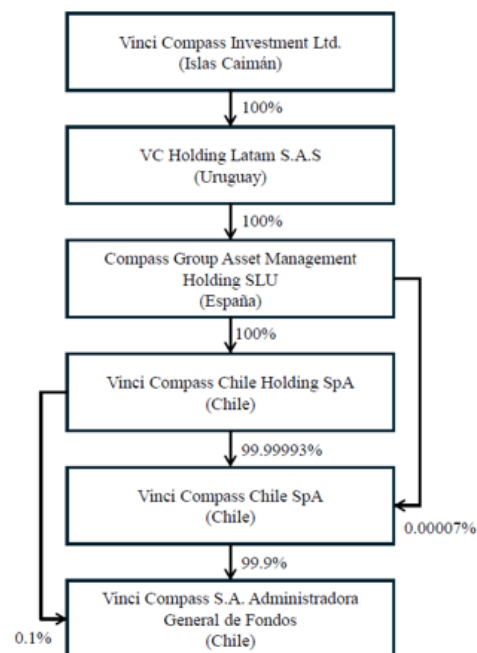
Vinci Compass Investment Ltd.
(Islas Caimán)

100%

VC Holding Latam S.A.S
(Uruguay)

100%

Compass Group Asset Management Holding SLU
(España)

100%

Vinci Compass Chile Holding SpA
(Chile)

99.99993%

Vinci Compass Chile SpA
(Chile)

0.00007%

99.9%

Vinci Compass S.A. Administradora General de Fondos
(Chile)

0.1%